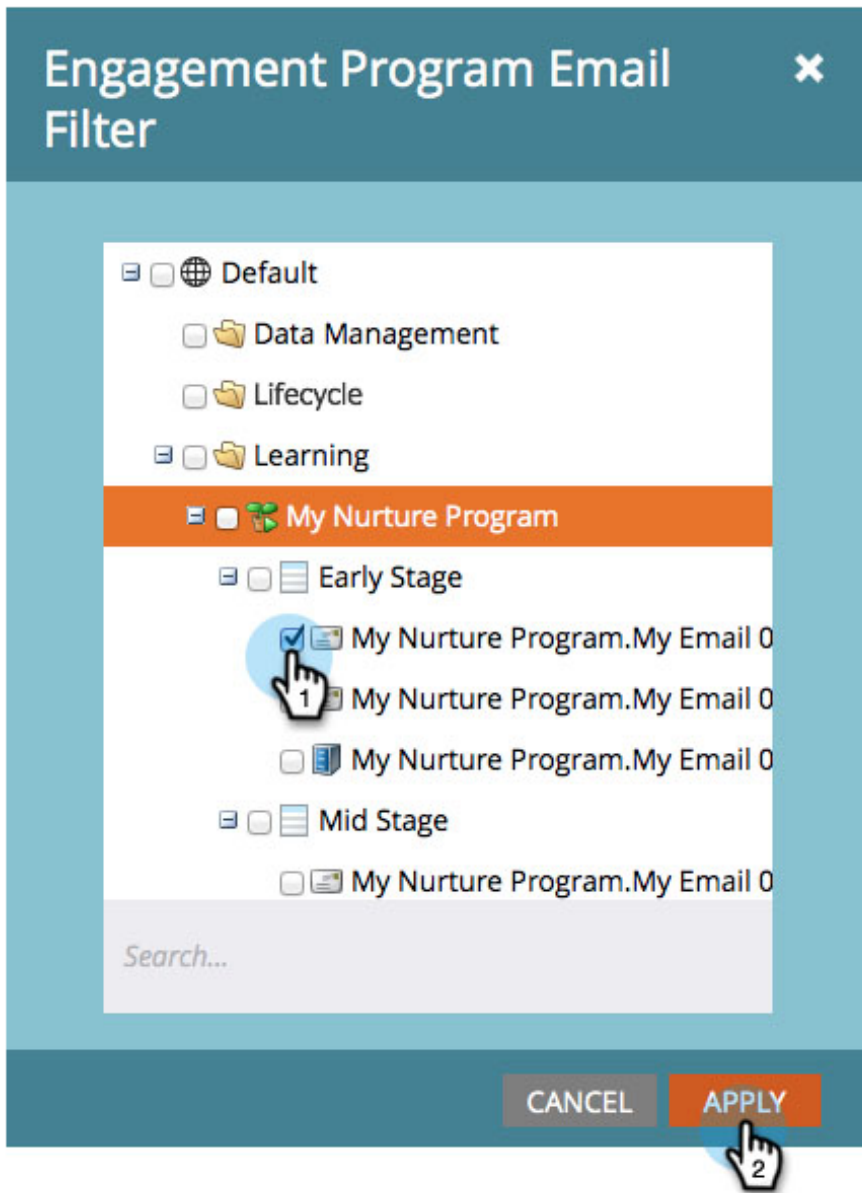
Engagement Program Email Filter

Default
Data Management
Lifecycle
Learning
My Nurture Program
Early Stage
My Nurture Program.My Email 0
1
My Nurture Program.My Email 0
My Nurture Program.My Email 0
Mid Stage
My Nurture Program.My Email 0

Search...

CANCEL
APPLY
2